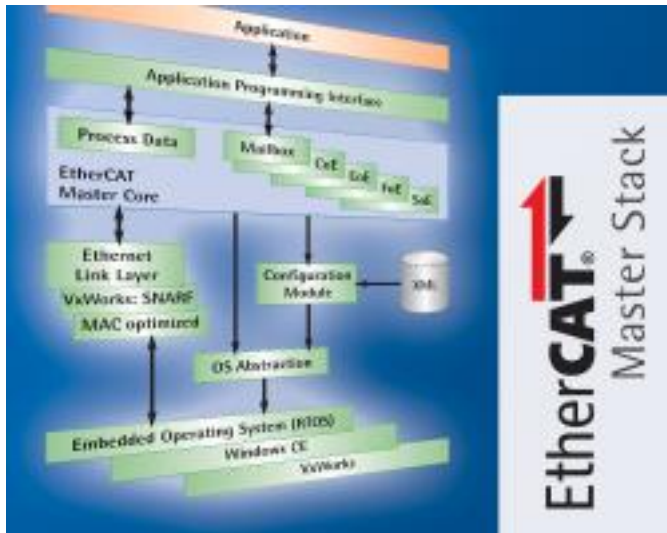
Application

Application Programming Interface

Process Data

Mailbox

CoE

EoE

FoE

SoE

EtherCAT Master Core

Ethernet Link Layer

VxWorks: SNARF

MAC optimized

Configuration Module

XML

OS Abstraction

Embedded Operating System (RTOS)

Windows CE

VxWorks

EtherCAT® Master Stack